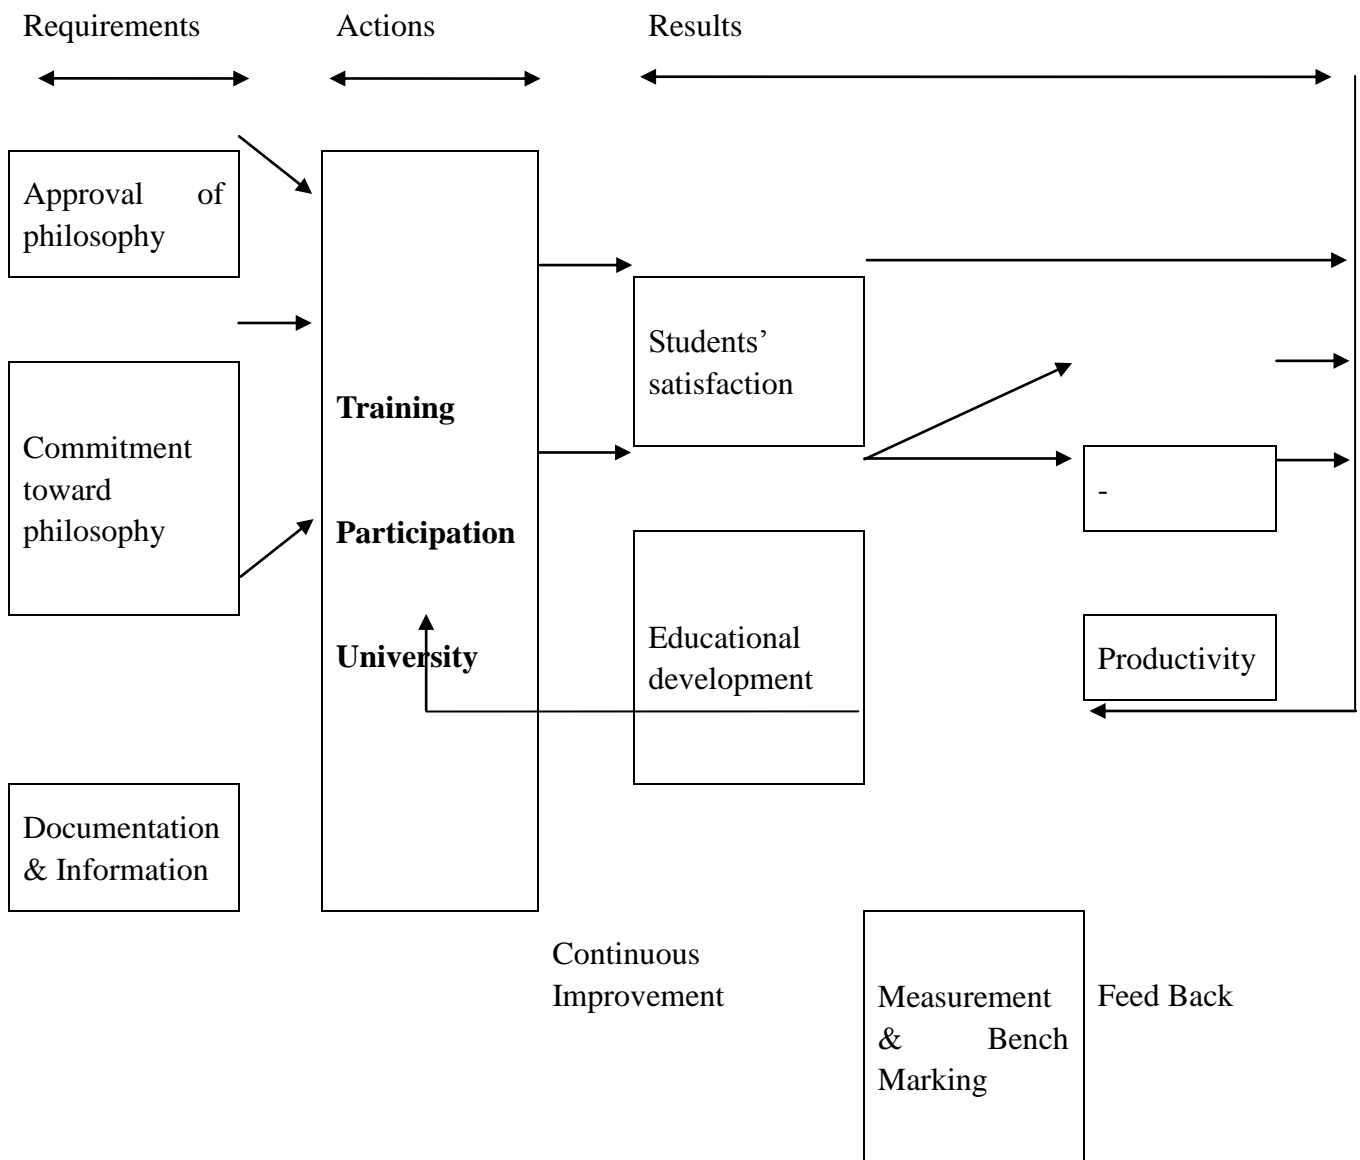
Requirements

Actions

Results

Approval of philosophy

Commitment toward philosophy

Documentation & Information

Training

Participation

University

Students' satisfaction

Educational development

-

Productivity

Continuous Improvement

Measurement & Bench Marking

Feed Back